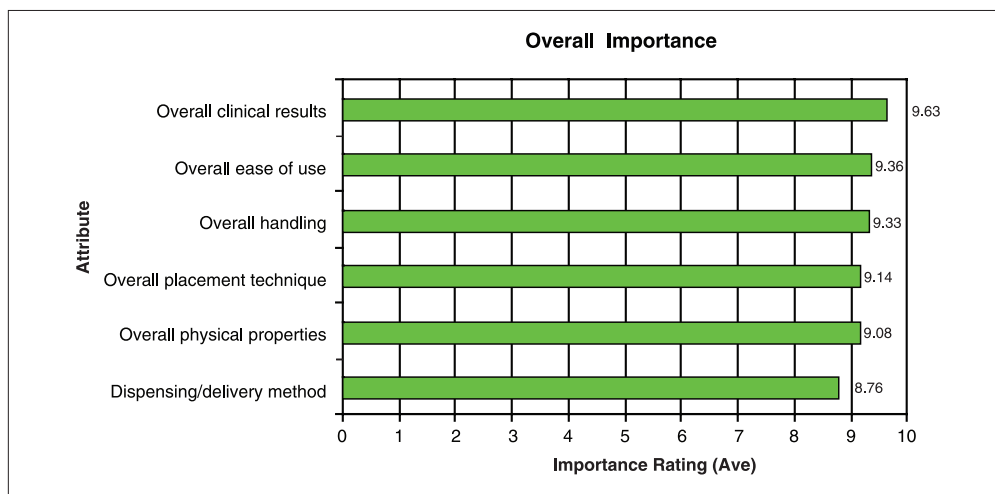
Overall Importance

Attribute

| Attribute | Importance Rating (Ave) |
|---|---|
| Overall clinical results | 9.63 |
| Overall ease of use | 9.36 |
| Overall handling | 9.33 |
| Overall placement technique | 9.14 |
| Overall physical properties | 9.08 |
| Dispensing/delivery method | 8.76 |

0 1 2 3 4 5 6 7 8 9 10

Importance Rating (Ave)